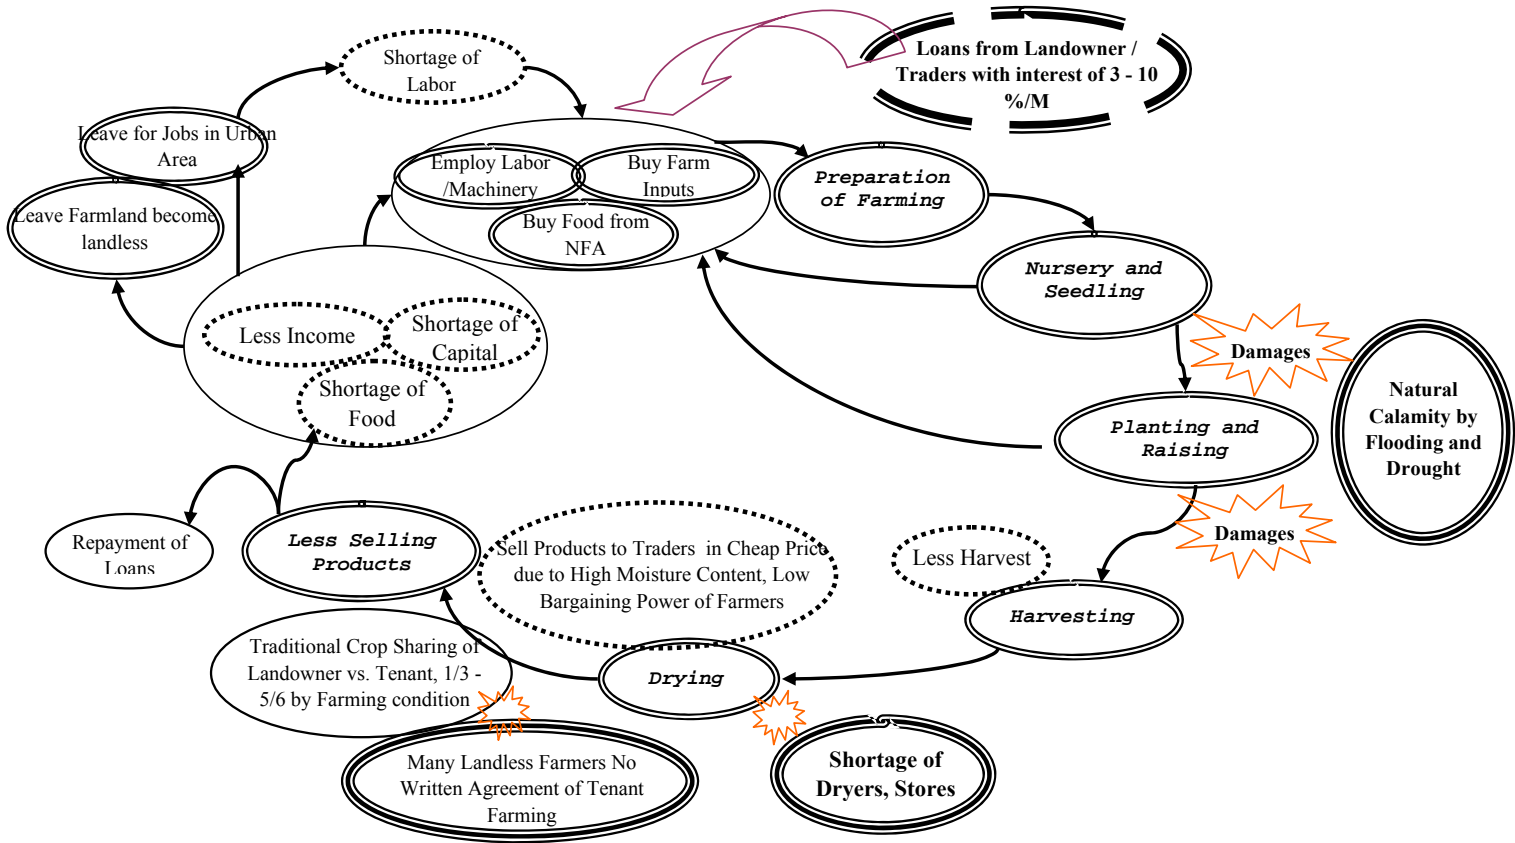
Shortage of Labor

Loans from Landowner / Traders with interest of 3 - 10 %/M

Leave for Jobs in Urban Area

Employ Labor /Machinery

Buy Farm Inputs

Buy Food from NFA

Preparation of Farming

Leave Farmland become landless

Nursery and Seedling

Less Income

Shortage of Capital

Shortage of Food

Damages

Natural Calamity by Flooding and Drought

Planting and Raising

Repayment of Loans

Less Selling Products

Sell Products to Traders in Cheap Price due to High Moisture Content, Low Bargaining Power of Farmers

Less Harvest

Damages

Harvesting

Traditional Crop Sharing of Landowner vs. Tenant, 1/3 - 5/6 by Farming condition

Drying

Many Landless Farmers No Written Agreement of Tenant Farming

Shortage of Dryers, Stores